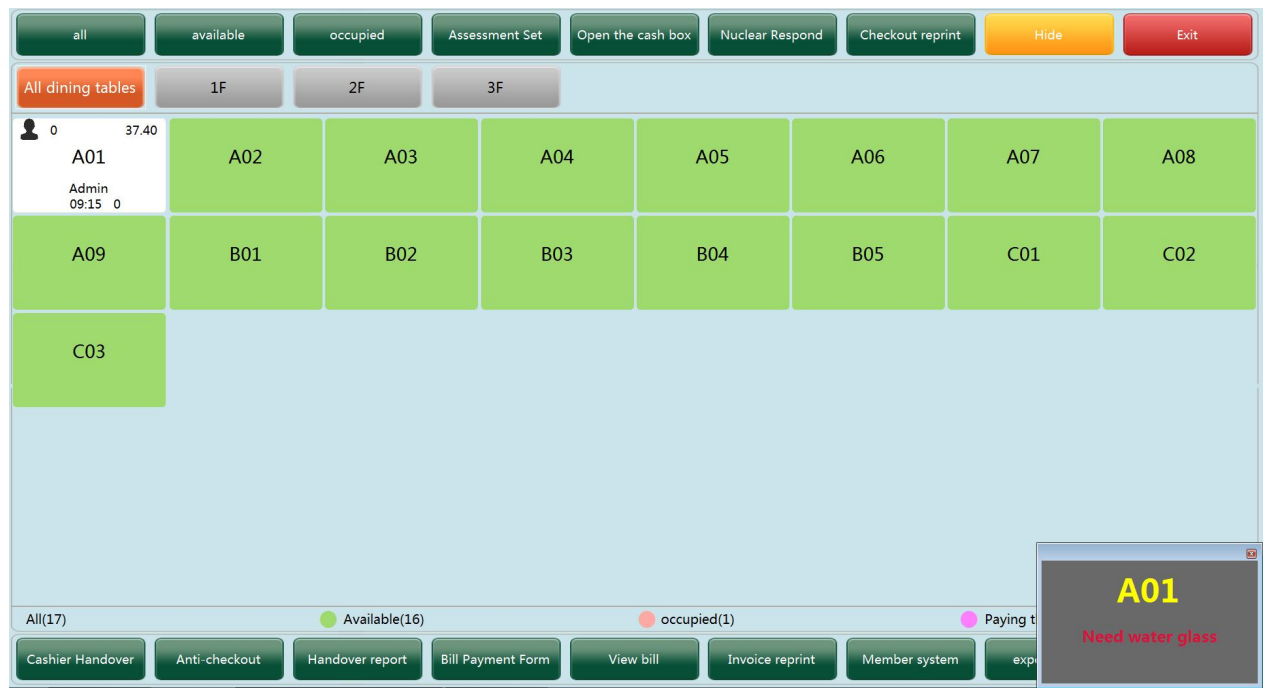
all available occupied Assessment Set Open the cash box Nuclear Respond Checkout reprint Hide Exit

All dining tables 1F 2F 3F

0 37.40
A01
Admin
09:15 0

A02 A03 A04 A05 A06 A07 A08

A09 B01 B02 B03 B04 B05 C01 C02

C03

All(17) Available(16) occupied(1) Paying t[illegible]

A01
Need water glass

Cashier Handover Anti-checkout Handover report Bill Payment Form View bill Invoice reprint Member system exp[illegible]